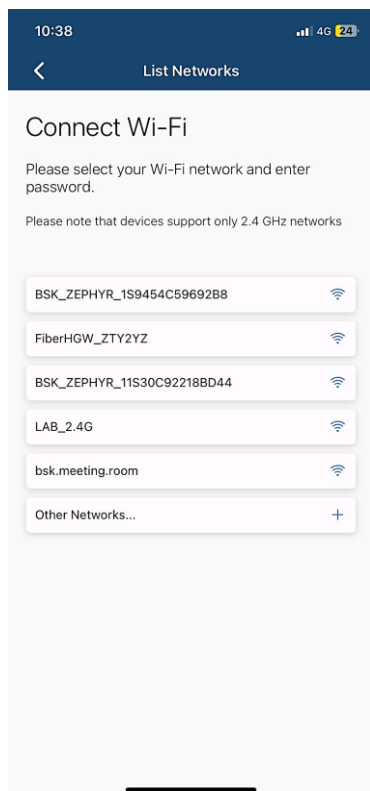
10:38
4G 24

List Networks

Connect Wi-Fi

Please select your Wi-Fi network and enter password.

Please note that devices support only 2.4 GHz networks

BSK_ZEPHYR_1S9454C59692B8

FiberHGW_ZTY2YZ

BSK_ZEPHYR_11S30C92218BD44

LAB_2.4G

bsk.meeting.room

Other Networks...
+